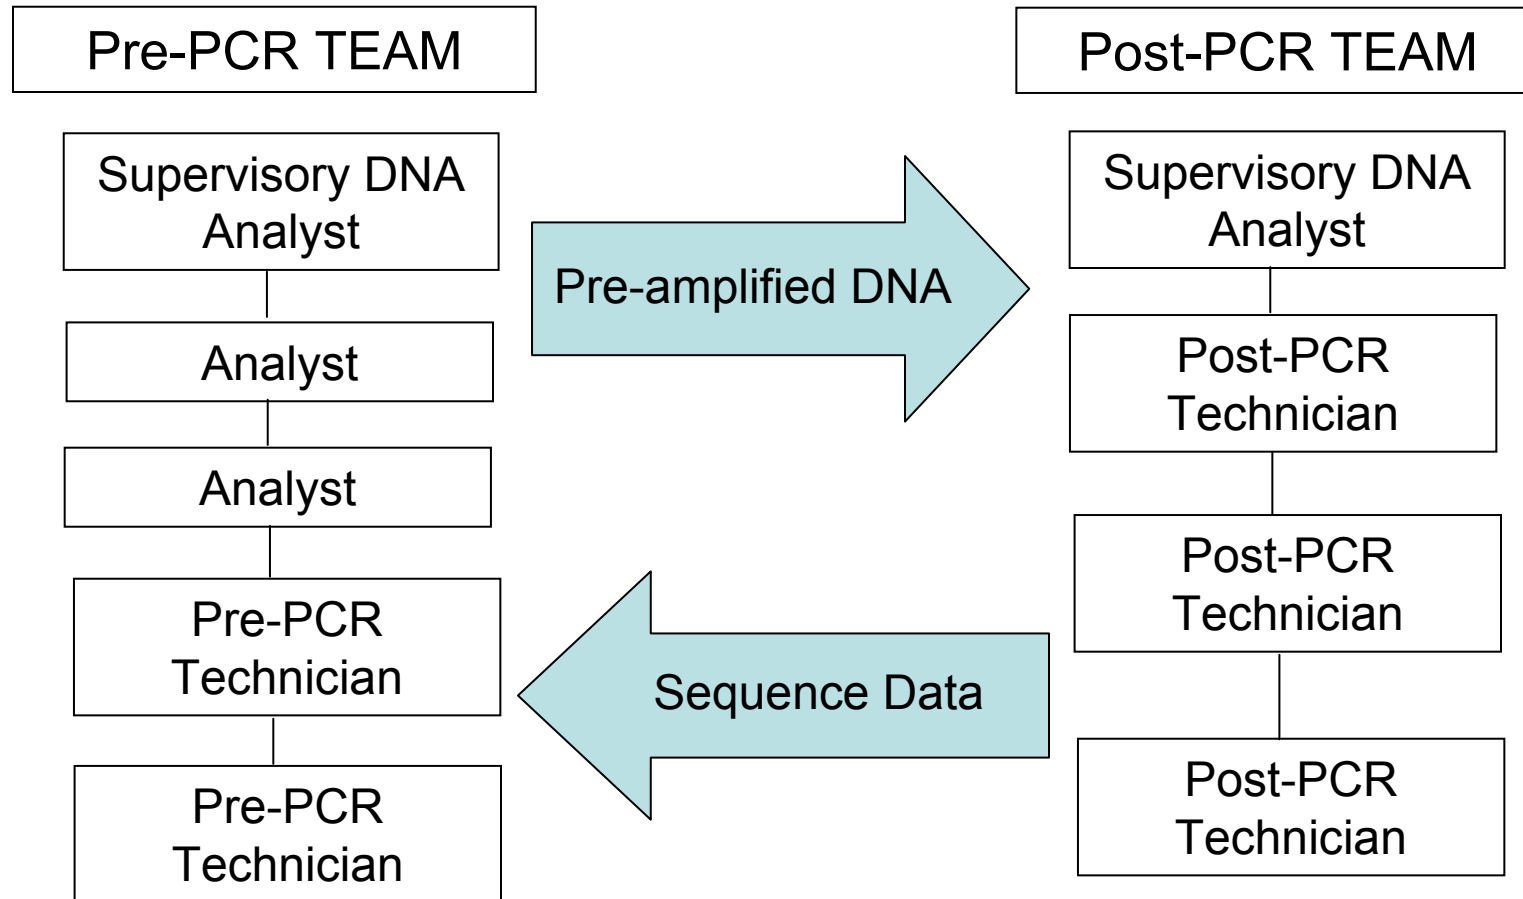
Pre-PCR TEAM

Supervisory DNA Analyst

Analyst

Analyst

Pre-PCR Technician

Pre-PCR Technician

Pre-amplified DNA

Sequence Data

Post-PCR TEAM

Supervisory DNA Analyst

Post-PCR Technician

Post-PCR Technician

Post-PCR Technician